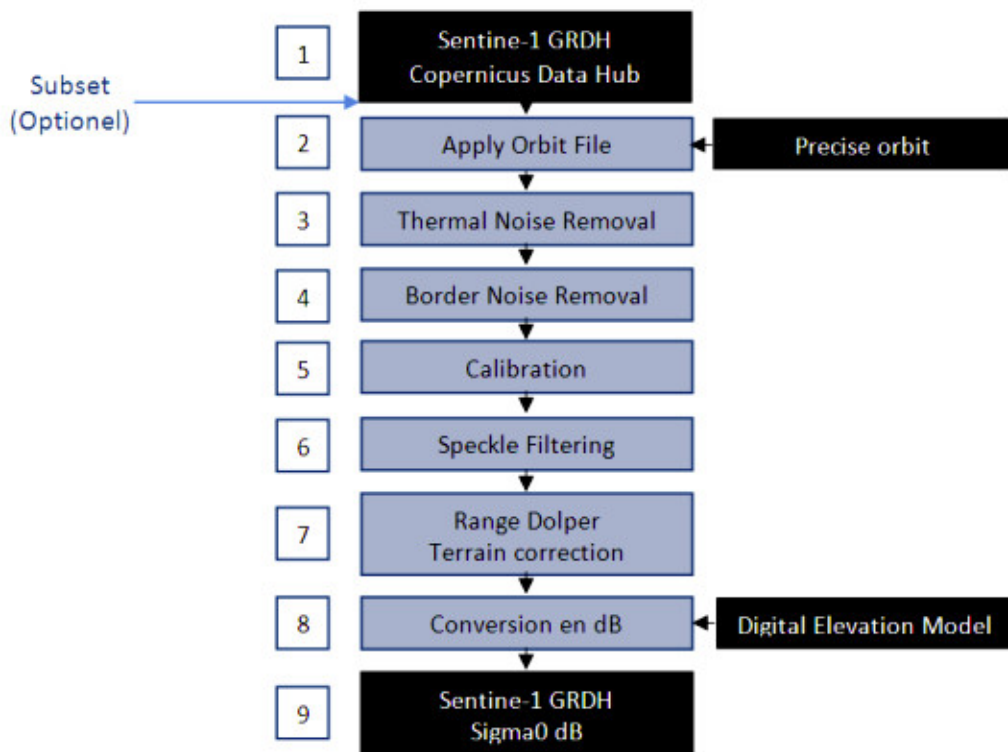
1
Sentine-1 GRDH
Copernicus Data Hub

Subset
(Optionel)

2
Apply Orbit File

Precise orbit

3
Thermal Noise Removal

4
Border Noise Removal

5
Calibration

6
Speckle Filtering

7
Range Dolper
Terrain correction

8
Conversion en dB

Digital Elevation Model

9
Sentine-1 GRDH
Sigma0 dB